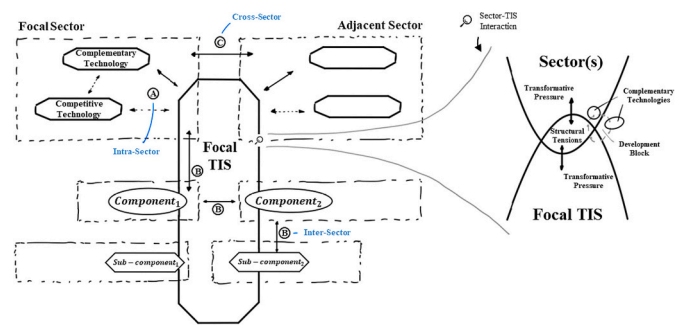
Focal Sector

Cross-Sector

Adjacent Sector

Sector-TIS Interaction

Complementary Technology

C

A

Competitive Technology

Intra-Sector

Focal TIS

B

$Component_1$

B

$Component_2$

B

Inter-Sector

$Sub-component_1$

$Sub-component_2$

Sector(s)

Transformative Pressure

Complementary Technologies

Structural Tensions

Development Block

Transformative Pressure

Focal TIS